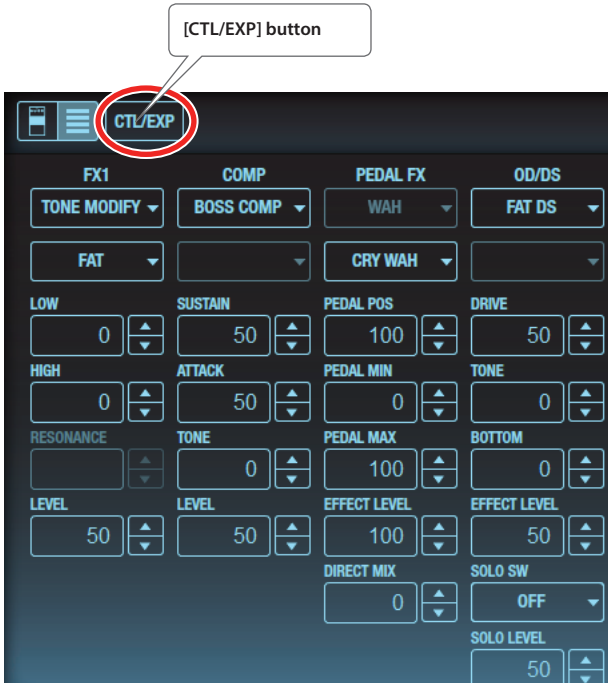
[CTL/EXP] button

CTL/EXP

| FX1 | COMP | PEDAL FX | OD/DS |
|---|---|---|---|
| TONE MODIFY | BOSS COMP | WAH | FAT DS |
| FAT | | CRY WAH | |
| LOW 0 | SUSTAIN 50 | PEDAL POS 100 | DRIVE 50 |
| HIGH 0 | ATTACK 50 | PEDAL MIN 0 | TONE 0 |
| RESONANCE | TONE 0 | PEDAL MAX 100 | BOTTOM 0 |
| LEVEL 50 | LEVEL 50 | EFFECT LEVEL 100 | EFFECT LEVEL 50 |
| | | DIRECT MIX 0 | SOLO SW OFF |
| | | | SOLO LEVEL 50 |